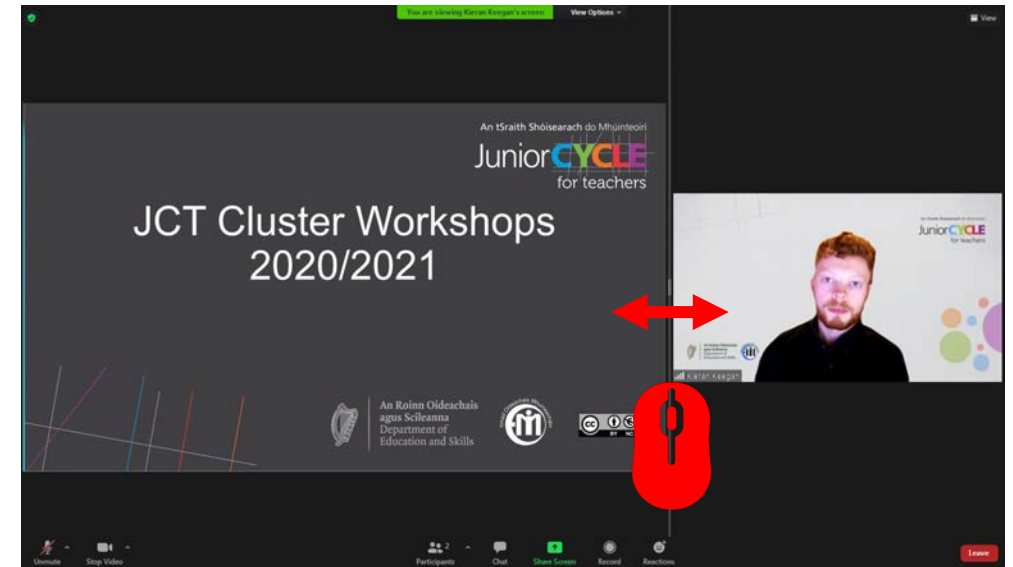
You are viewing Kieran Keegan's screen

View Options

View

An tSraith Shóisearach do Mhúinteoirí
JuniorCYCLE
for teachers

JCT Cluster Workshops
2020/2021

An Roinn Oideachais agus Scileanna
Department of Education and Skills

An tSraith Shóisearach do Mhúinteoirí
JuniorCYCLE
for teachers

Kieran Keegan

Unmute
Stop Video
2
Participants
Chat
Share Screen
Record
Reactions
Leave